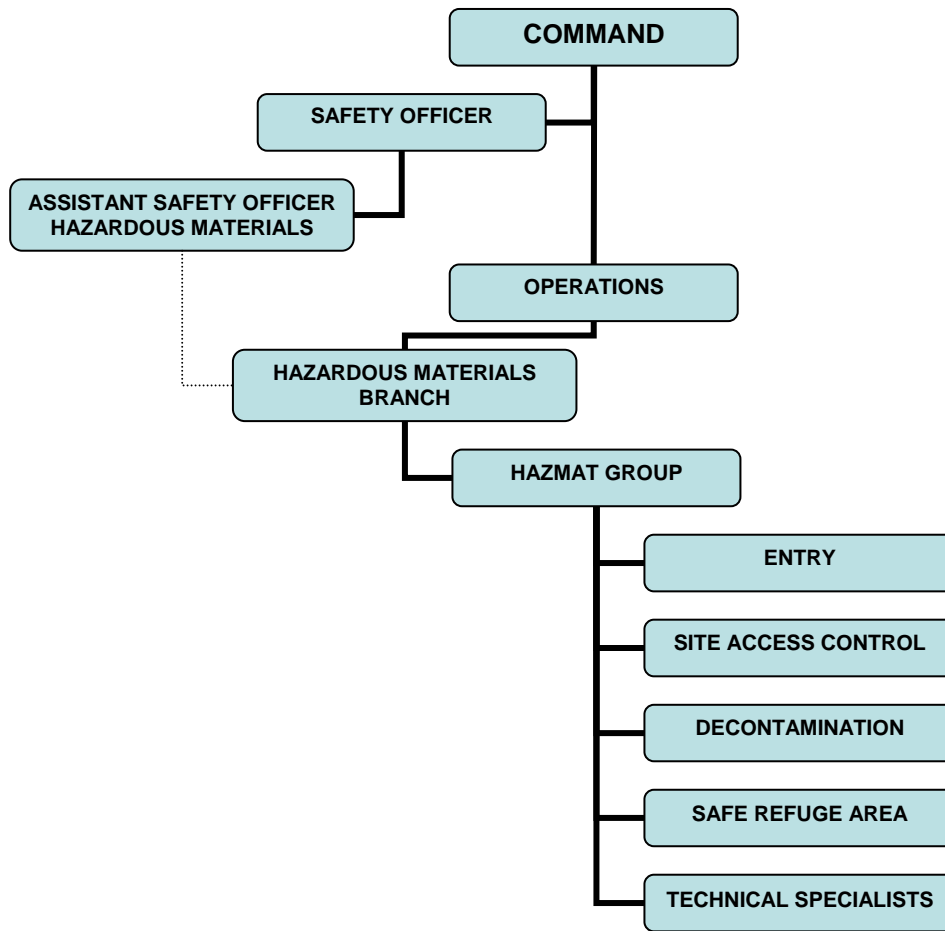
COMMAND

SAFETY OFFICER

ASSISTANT SAFETY OFFICER
HAZARDOUS MATERIALS

OPERATIONS

HAZARDOUS MATERIALS
BRANCH

HAZMAT GROUP

ENTRY

SITE ACCESS CONTROL

DECONTAMINATION

SAFE REFUGE AREA

TECHNICAL SPECIALISTS